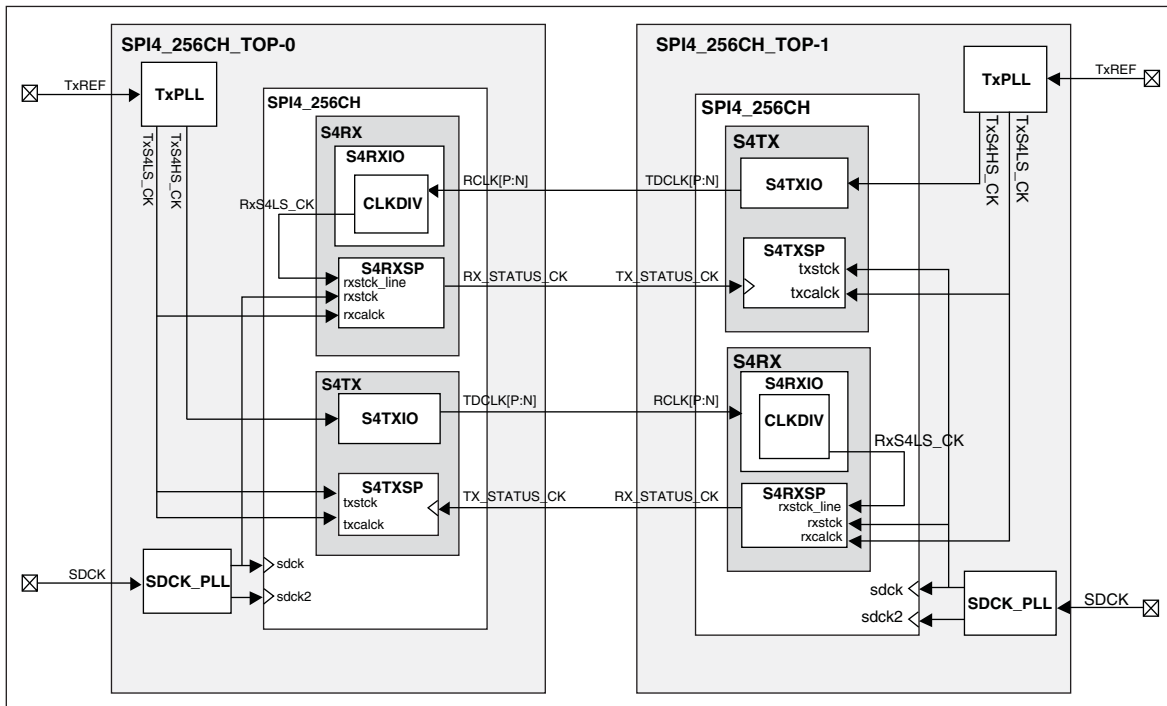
SPI4_256CH_TOP-0

TxREF

TxPLL

TxS4LS_CK

TxS4HS_CK

SPI4_256CH

S4RX

S4RXIO

CLKDIV

RxS4LS_CK

S4RXSP
rxstck_line
rxstck
rxcalck

RCLK[P:N]

RX_STATUS_CK

S4TX

S4TXIO

TDCLK[P:N]

S4TXSP
txstck
txcalck

TX_STATUS_CK

SDCK

SDCK_PLL

sdck

sdck2

SPI4_256CH_TOP-1

TxPLL

TxREF

SPI4_256CH

S4TX

TxS4HS_CK

TxS4LS_CK

TDCLK[P:N]

S4TXIO

TX_STATUS_CK

S4TXSP
txstck
txcalck

S4RX

S4RXIO

RCLK[P:N]

CLKDIV

RxS4LS_CK

RX_STATUS_CK

S4RXSP
rxstck_line
rxstck
rxcalck

sdck

sdck2

SDCK_PLL

SDCK